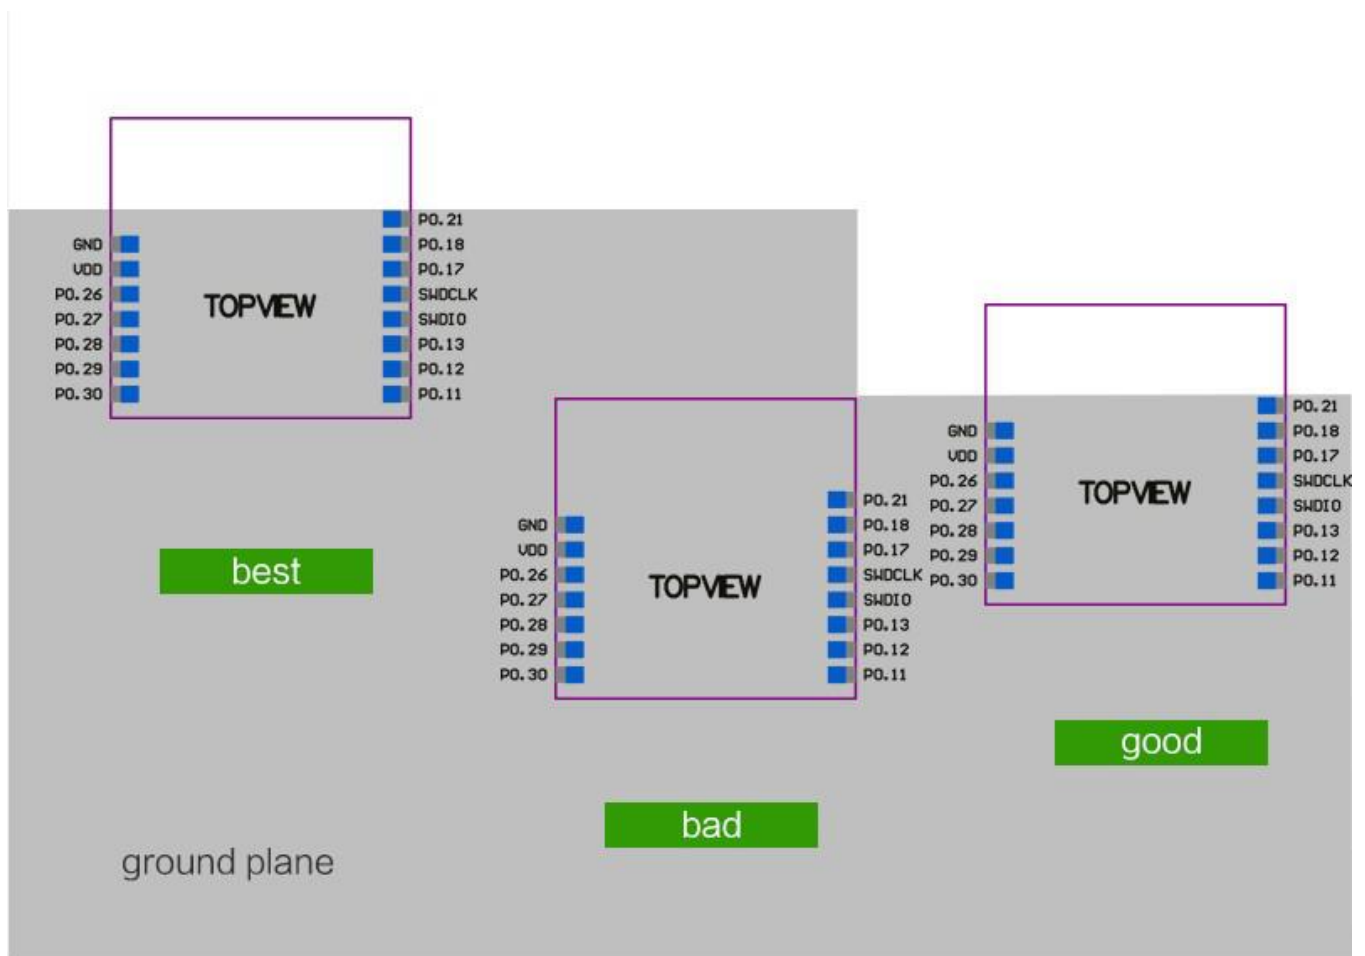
GND
VDD
P0.26
P0.27
P0.28
P0.29
P0.30

TOPVIEW

P0.21
P0.18
P0.17
SWDCLK
SWDIO
P0.13
P0.12
P0.11

best

GND
VDD
P0.26
P0.27
P0.28
P0.29
P0.30

TOPVIEW

P0.21
P0.18
P0.17
SWDCLK
SWDIO
P0.13
P0.12
P0.11

bad

GND
VDD
P0.26
P0.27
P0.28
P0.29
P0.30

TOPVIEW

P0.21
P0.18
P0.17
SWDCLK
SWDIO
P0.13
P0.12
P0.11

good

ground plane